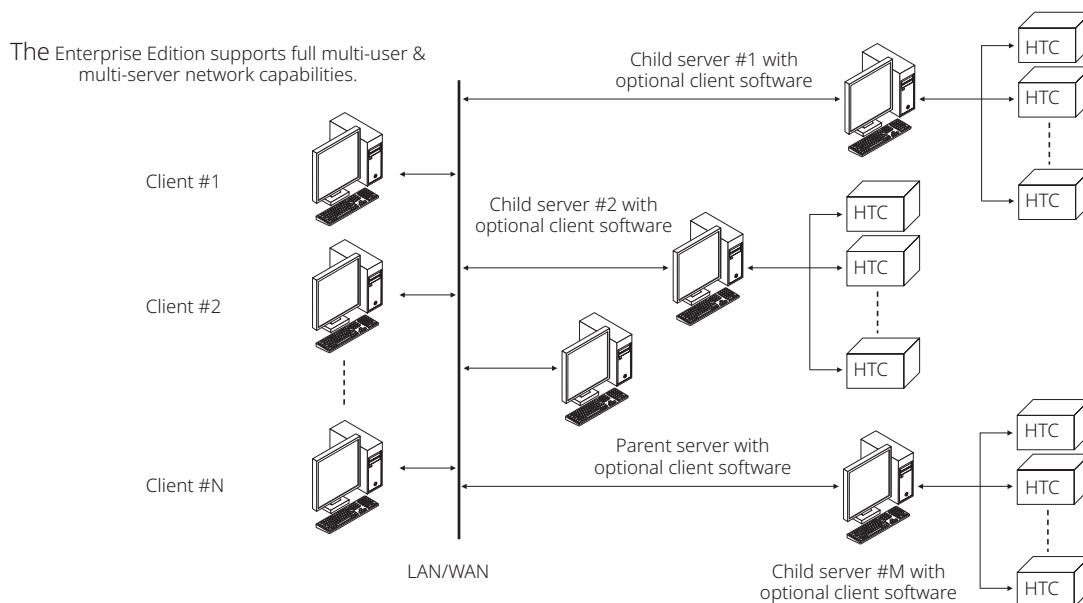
The Enterprise Edition supports full multi-user & multi-server network capabilities.

Child server #1 with optional client software

HTC

HTC

HTC

Client #1

Child server #2 with optional client software

HTC

HTC

HTC

Client #2

Parent server with optional client software

HTC

HTC

HTC

Client #N

LAN/WAN

Child server #M with optional client software